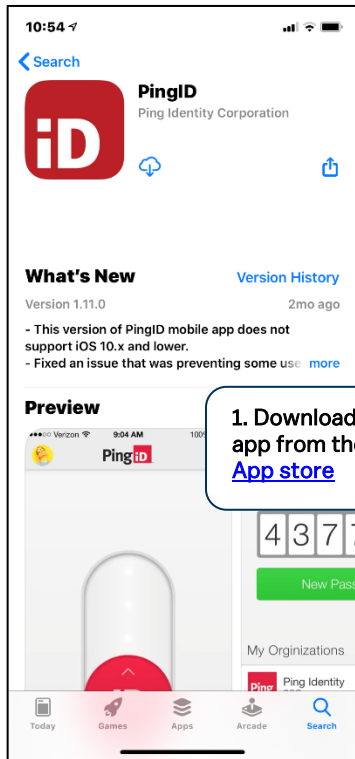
10:54

Search

iD

PingID

Ping Identity Corporation

What's New

Version History

Version 1.11.0

2mo ago

- This version of PingID mobile app does not support iOS 10.x and lower.
- Fixed an issue that was preventing some use more

Preview

Verizon 9:04 AM 100

PingID

1. Download app from the App store

4 3 7

New Pas

My Orginizations

Ping Identity

Ping

iD

Today Games Apps Arcade Search